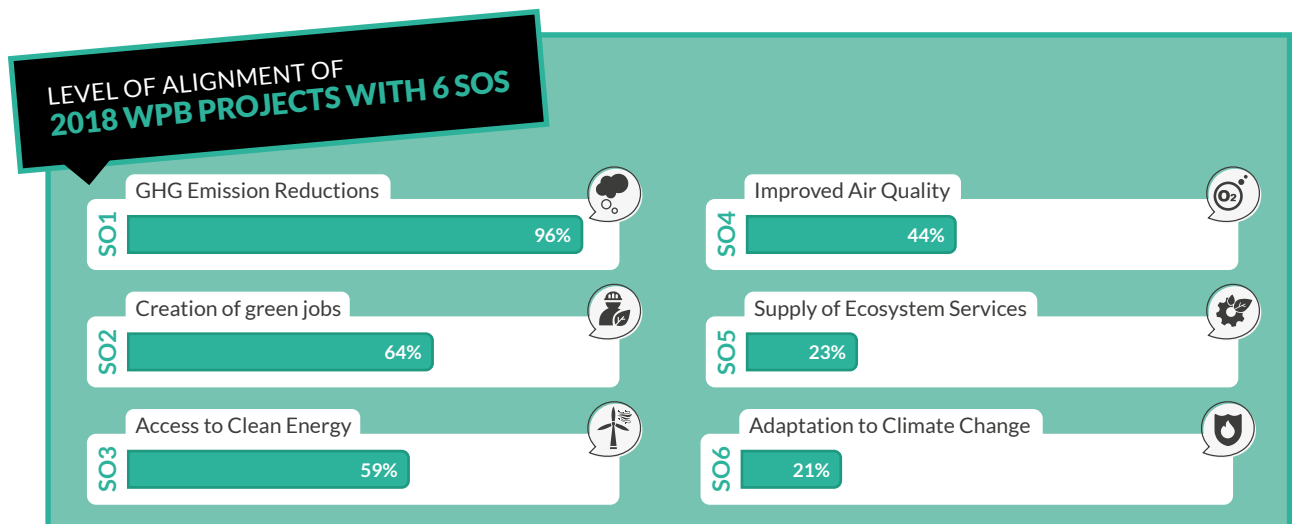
LEVEL OF ALIGNMENT OF
2018 WPB PROJECTS WITH 6 SOS

SO1
GHG Emission Reductions
96%

SO2
Creation of green jobs
64%

SO3
Access to Clean Energy
59%

SO4
Improved Air Quality
44%

$O_2$

SO5
Supply of Ecosystem Services
23%

SO6
Adaptation to Climate Change
21%